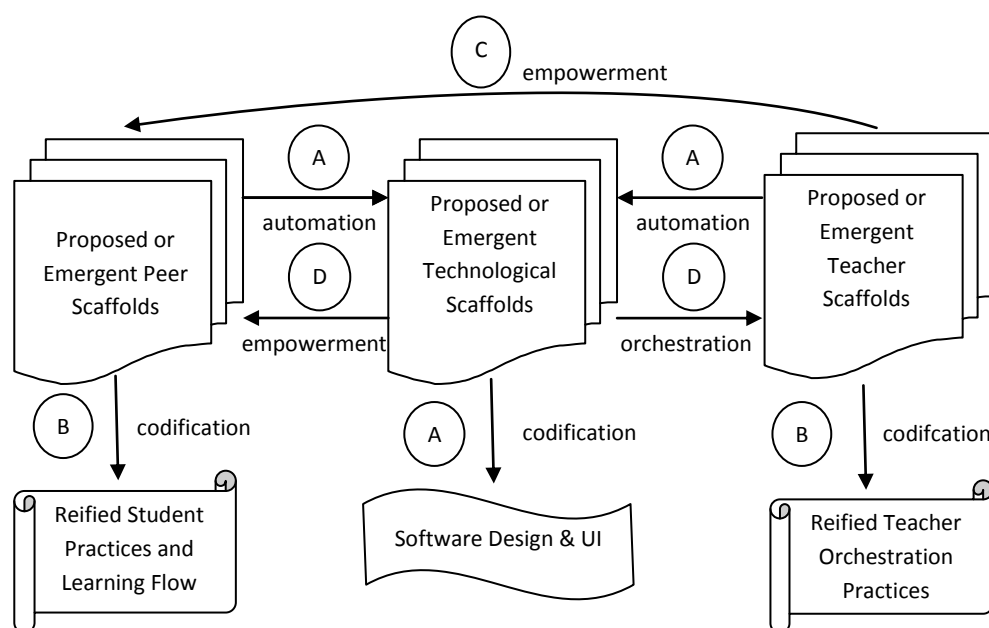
C
empowerment

A
automation

A
automation

Proposed or Emergent Peer Scaffolds

Proposed or Emergent Technological Scaffolds

Proposed or Emergent Teacher Scaffolds

D
empowerment

D
orchestration

B
codification

A
codification

B
codifcation

Reified Student Practices and Learning Flow

Software Design & UI

Reified Teacher Orchestration Practices